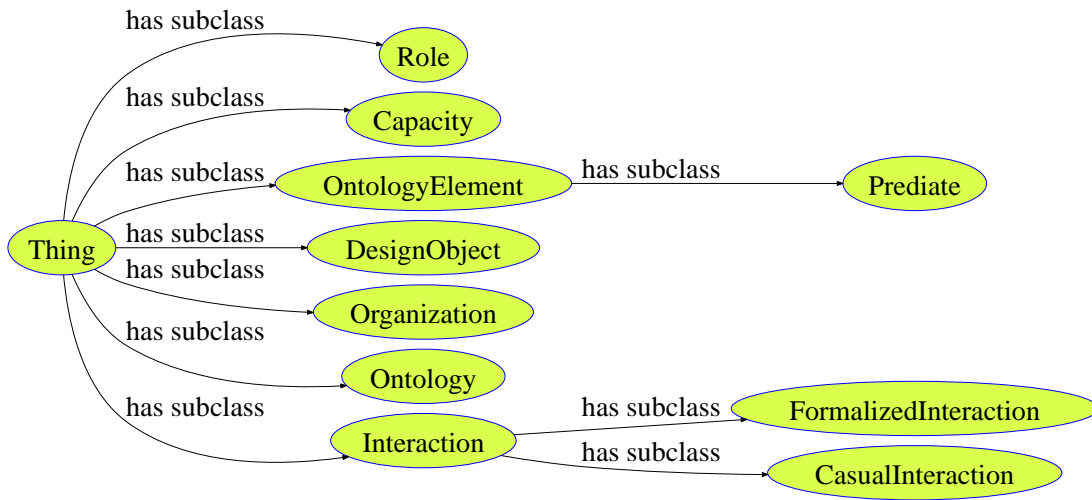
has subclass
Role
has subclass
Capacity
has subclass
OntologyElement
has subclass
Prediate
Thing
has subclass
DesignObject
has subclass
Organization
has subclass
Ontology
has subclass
Interaction
has subclass
FormalizedInteraction
has subclass
CasualInteraction